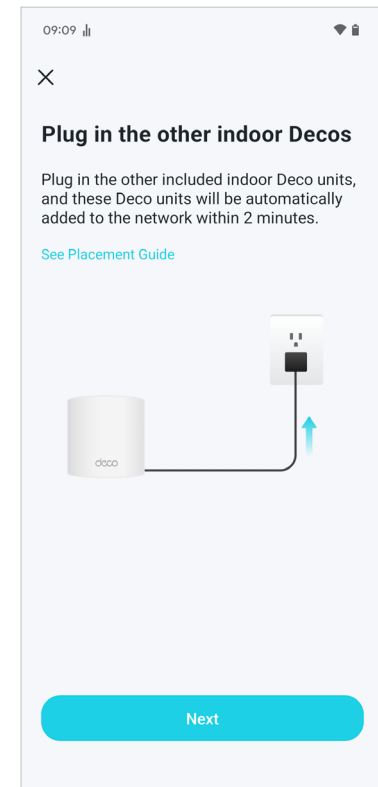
09:09

×

Plug in the other indoor Decos

Plug in the other included indoor Deco units, and these Deco units will be automatically added to the network within 2 minutes.

See Placement Guide

deco

Next